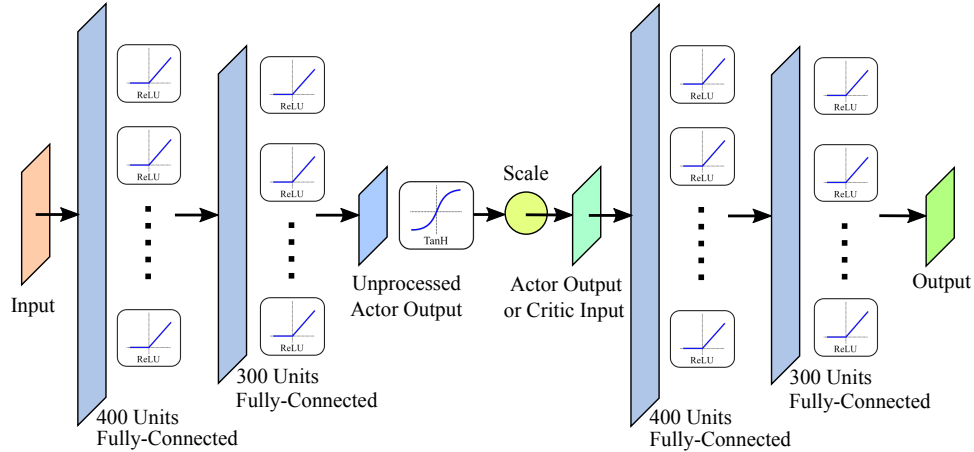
Input

ReLU

ReLU

ReLU

400 Units
Fully-Connected

ReLU

ReLU

ReLU

300 Units
Fully-Connected

Unprocessed
Actor Output

TanH

Scale

Actor Output
or Critic Input

ReLU

ReLU

ReLU

400 Units
Fully-Connected

ReLU

ReLU

ReLU

300 Units
Fully-Connected

Output